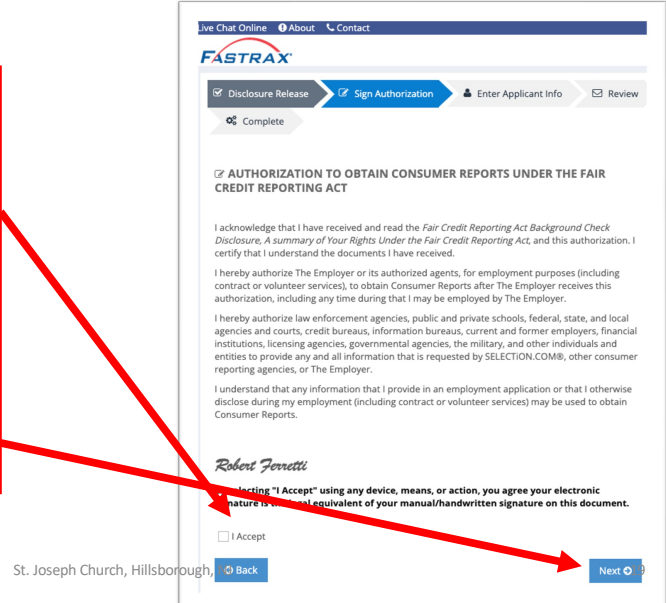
Live Chat Online About Contact

FASTRAX

Disclosure Release Sign Authorization Enter Applicant Info Review Complete

AUTHORIZATION TO OBTAIN CONSUMER REPORTS UNDER THE FAIR CREDIT REPORTING ACT

I acknowledge that I have received and read the *Fair Credit Reporting Act Background Check Disclosure, A summary of Your Rights Under the Fair Credit Reporting Act*, and this authorization. I certify that I understand the documents I have received.

I hereby authorize The Employer or its authorized agents, for employment purposes (including contract or volunteer services), to obtain Consumer Reports after The Employer receives this authorization, including any time during that I may be employed by The Employer.

I hereby authorize law enforcement agencies, public and private schools, federal, state, and local agencies and courts, credit bureaus, information bureaus, current and former employers, financial institutions, licensing agencies, governmental agencies, the military, and other individuals and entities to provide any and all information that is requested by SELECTiON.COM®, other consumer reporting agencies, or The Employer.

I understand that any information that I provide in an employment application or that I otherwise disclose during my employment (including contract or volunteer services) may be used to obtain Consumer Reports.

Robert Ferretti

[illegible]electing "I Accept" using any device, means, or action, you agree your electronic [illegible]nature is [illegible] equivalent of your manual/handwritten signature on this document.

I Accept

St. Joseph Church, Hillsborough, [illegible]

Back

Next